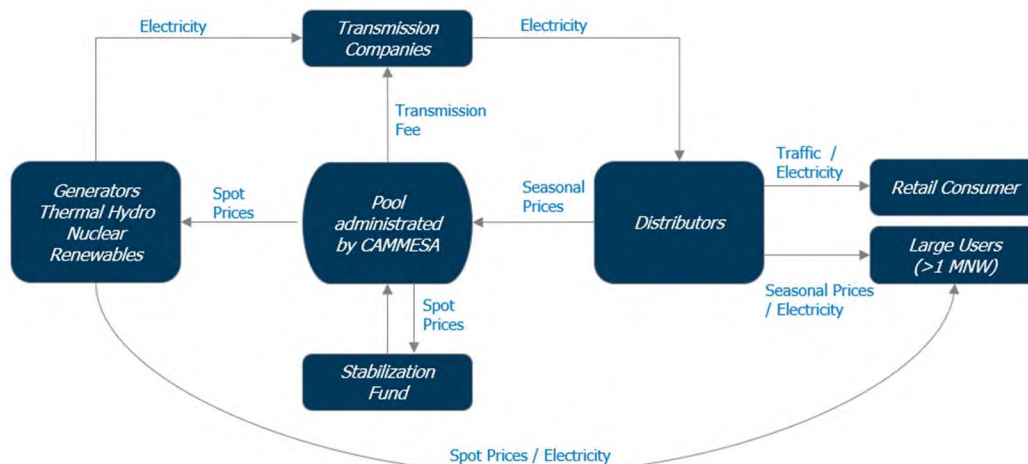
Electricity

Transmission Companies

Electricity

Transmission Fee

Generators Thermal Hydro Nuclear Renewables

Spot Prices

Pool administrated by CAMMESA

Seasonal Prices

Distributors

Traffic / Electricity

Retail Consumer

Large Users (>1 MNW)

Seasonal Prices / Electricity

Spot Prices

Stabilization Fund

Spot Prices / Electricity